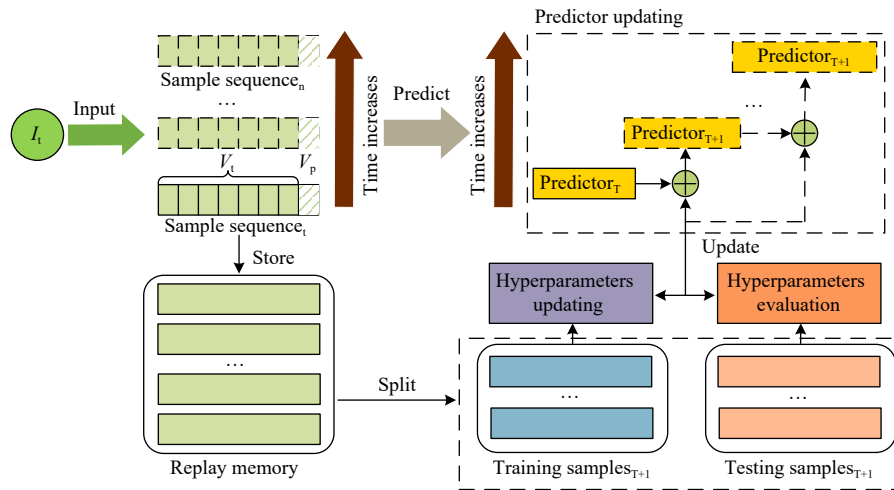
Predictor updating

Predictor$_{T+1}$

…

Predictor$_{T+1}$

Predictor$_{T}$

Update

Hyperparameters updating

Hyperparameters evaluation

…

…

Training samples$_{T+1}$

Testing samples$_{T+1}$

$I_t$

Input

Sample sequence$_n$

…

$V_t$

$V_p$

Sample sequence$_t$

Time increases

Predict

Time increases

Store

…

Replay memory

Split